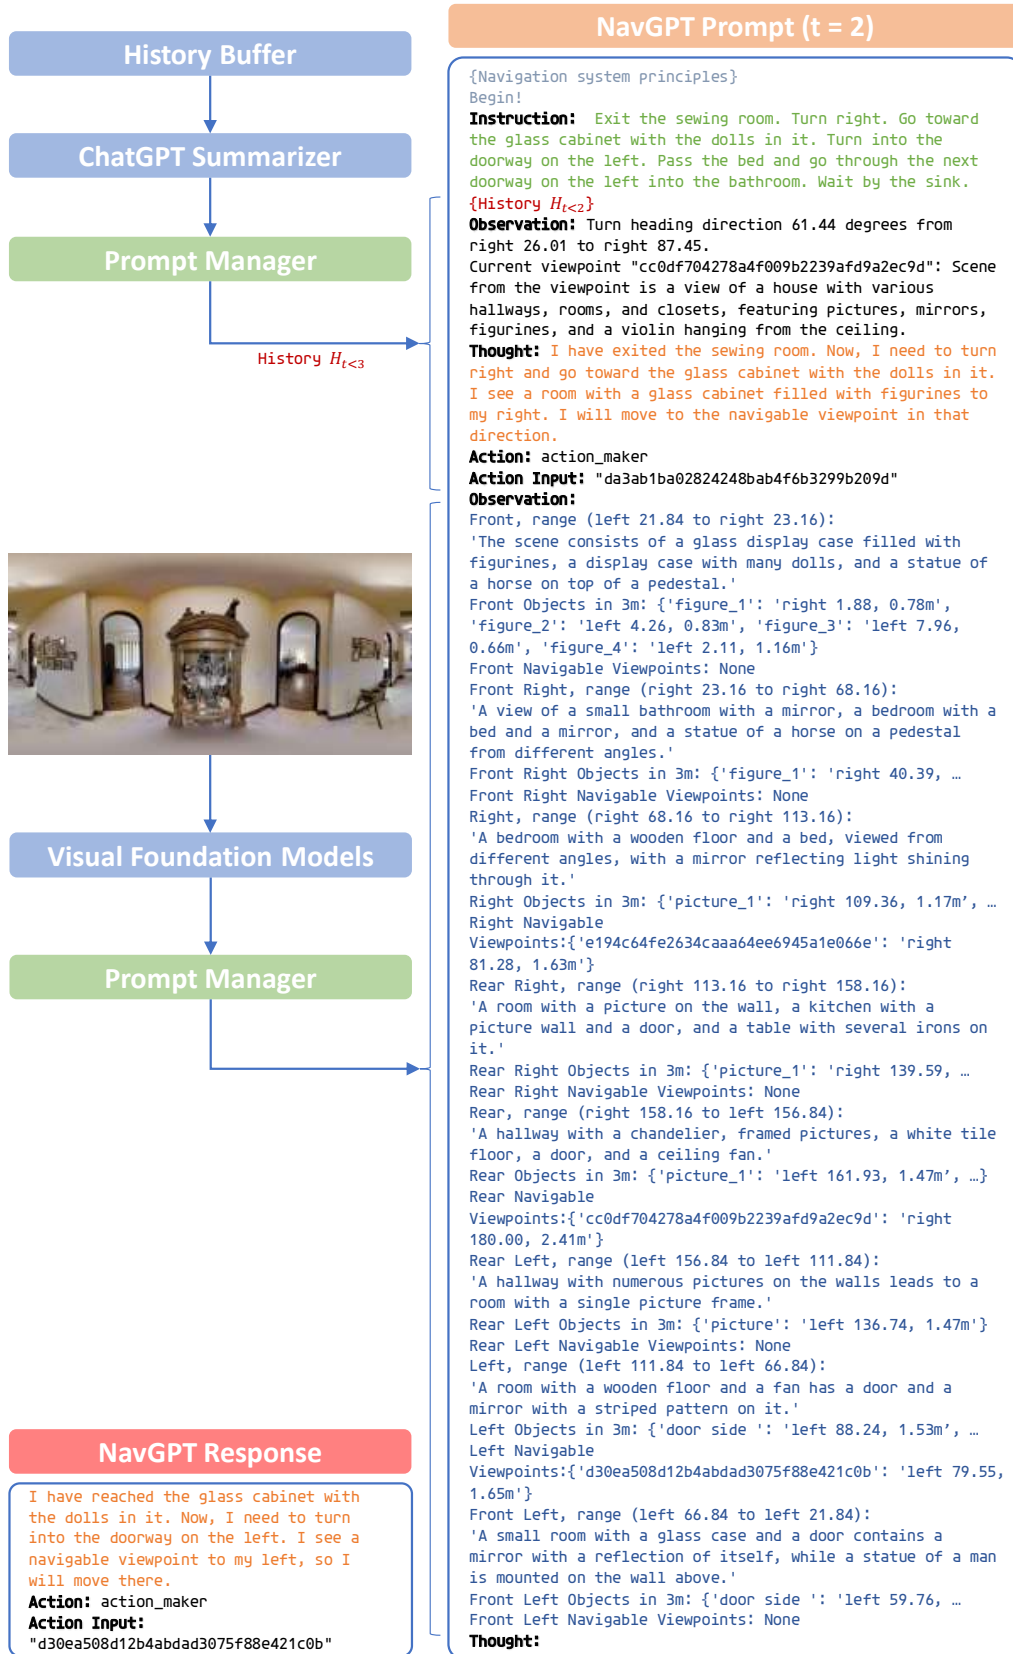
History Buffer

ChatGPT Summarizer

Prompt Manager

History $H_{t<3}$

Visual Foundation Models

Prompt Manager

NavGPT Response

I have reached the glass cabinet with the dolls in it. Now, I need to turn into the doorway on the left. I see a navigable viewpoint to my left, so I will move there.
Action: action_maker
Action Input: "d30ea508d12b4abdad3075f88e421c0b"

NavGPT Prompt (t = 2)

{Navigation system principles}
Begin!
Instruction: Exit the sewing room. Turn right. Go toward the glass cabinet with the dolls in it. Turn into the doorway on the left. Pass the bed and go through the next doorway on the left into the bathroom. Wait by the sink.
{History $H_{t<2}$}
Observation: Turn heading direction 61.44 degrees from right 26.01 to right 87.45.
Current viewpoint "cc0df704278a4f009b2239afd9a2ec9d": Scene from the viewpoint is a view of a house with various hallways, rooms, and closets, featuring pictures, mirrors, figurines, and a violin hanging from the ceiling.
Thought: I have exited the sewing room. Now, I need to turn right and go toward the glass cabinet with the dolls in it. I see a room with a glass cabinet filled with figurines to my right. I will move to the navigable viewpoint in that direction.
Action: action_maker
Action Input: "da3ab1ba02824248bab4f6b3299b209d"
Observation:
Front, range (left 21.84 to right 23.16):
'The scene consists of a glass display case filled with figurines, a display case with many dolls, and a statue of a horse on top of a pedestal.'
Front Objects in 3m: {'figure_1': 'right 1.88, 0.78m', 'figure_2': 'left 4.26, 0.83m', 'figure_3': 'left 7.96, 0.66m', 'figure_4': 'left 2.11, 1.16m'}
Front Navigable Viewpoints: None
Front Right, range (right 23.16 to right 68.16):
'A view of a small bathroom with a mirror, a bedroom with a bed and a mirror, and a statue of a horse on a pedestal from different angles.'
Front Right Objects in 3m: {'figure_1': 'right 40.39, …
Front Right Navigable Viewpoints: None
Right, range (right 68.16 to right 113.16):
'A bedroom with a wooden floor and a bed, viewed from different angles, with a mirror reflecting light shining through it.'
Right Objects in 3m: {'picture_1': 'right 109.36, 1.17m', …
Right Navigable Viewpoints:{'e194c64fe2634caaa64ee6945a1e066e': 'right 81.28, 1.63m'}
Rear Right, range (right 113.16 to right 158.16):
'A room with a picture on the wall, a kitchen with a picture wall and a door, and a table with several irons on it.'
Rear Right Objects in 3m: {'picture_1': 'right 139.59, …
Rear Right Navigable Viewpoints: None
Rear, range (right 158.16 to left 156.84):
'A hallway with a chandelier, framed pictures, a white tile floor, a door, and a ceiling fan.'
Rear Objects in 3m: {'picture_1': 'left 161.93, 1.47m', …}
Rear Navigable Viewpoints:{'cc0df704278a4f009b2239afd9a2ec9d': 'right 180.00, 2.41m'}
Rear Left, range (left 156.84 to left 111.84):
'A hallway with numerous pictures on the walls leads to a room with a single picture frame.'
Rear Left Objects in 3m: {'picture': 'left 136.74, 1.47m'}
Rear Left Navigable Viewpoints: None
Left, range (left 111.84 to left 66.84):
'A room with a wooden floor and a fan has a door and a mirror with a striped pattern on it.'
Left Objects in 3m: {'door side ': 'left 88.24, 1.53m', …
Left Navigable Viewpoints:{'d30ea508d12b4abdad3075f88e421c0b': 'left 79.55, 1.65m'}
Front Left, range (left 66.84 to left 21.84):
'A small room with a glass case and a door contains a mirror with a reflection of itself, while a statue of a man is mounted on the wall above.'
Front Left Objects in 3m: {'door side ': 'left 59.76, …
Front Left Navigable Viewpoints: None
Thought: